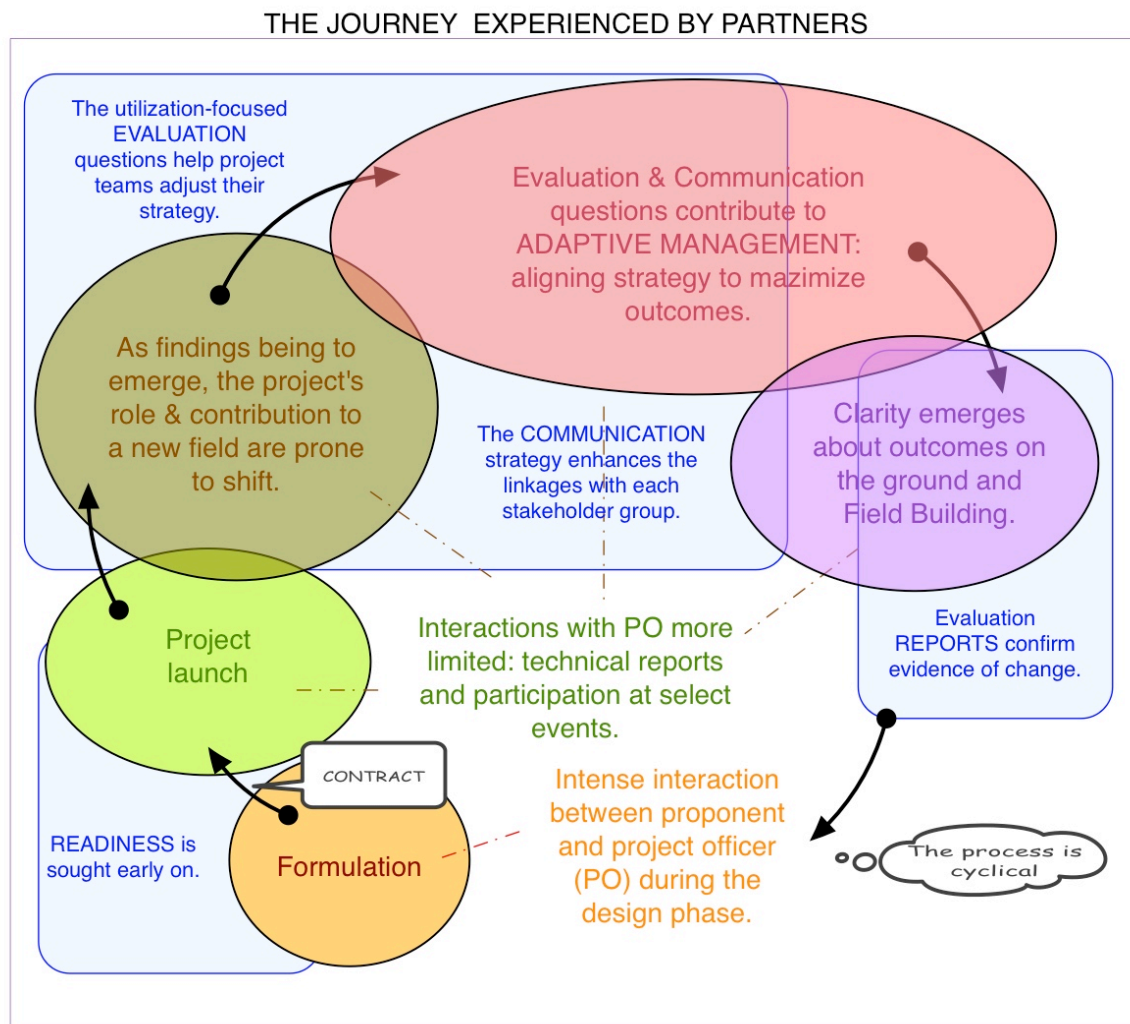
THE JOURNEY EXPERIENCED BY PARTNERS

The utilization-focused EVALUATION questions help project teams adjust their strategy.

Evaluation & Communication questions contribute to ADAPTIVE MANAGEMENT: aligning strategy to mazimize outcomes.

As findings being to emerge, the project's role & contribution to a new field are prone to shift.

The COMMUNICATION strategy enhances the linkages with each stakeholder group.

Clarity emerges about outcomes on the ground and Field Building.

Evaluation REPORTS confirm evidence of change.

Project launch

Interactions with PO more limited: technical reports and participation at select events.

CONTRACT

Intense interaction between proponent and project officer (PO) during the design phase.

The process is cyclical

READINESS is sought early on.

Formulation